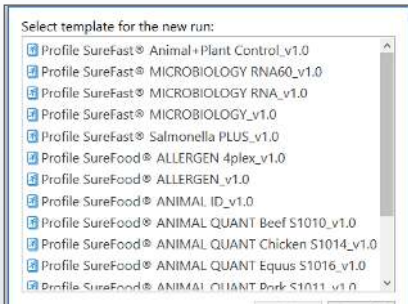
Select template for the new run:

Profile SureFast® Animal+Plant Control_v1.0
Profile SureFast® MICROBIOLOGY RNA60_v1.0
Profile SureFast® MICROBIOLOGY RNA_v1.0
Profile SureFast® MICROBIOLOGY_v1.0
Profile SureFast® Salmonella PLUS_v1.0
Profile SureFood® ALLERGEN 4plex_v1.0
Profile SureFood® ALLERGEN_v1.0
Profile SureFood® ANIMAL ID_v1.0
Profile SureFood® ANIMAL QUANT Beef S1010_v1.0
Profile SureFood® ANIMAL QUANT Chicken S1014_v1.0
Profile SureFood® ANIMAL QUANT Equus S1016_v1.0
Profile SureFood® ANIMAL QUANT Pork S1011_v1.0